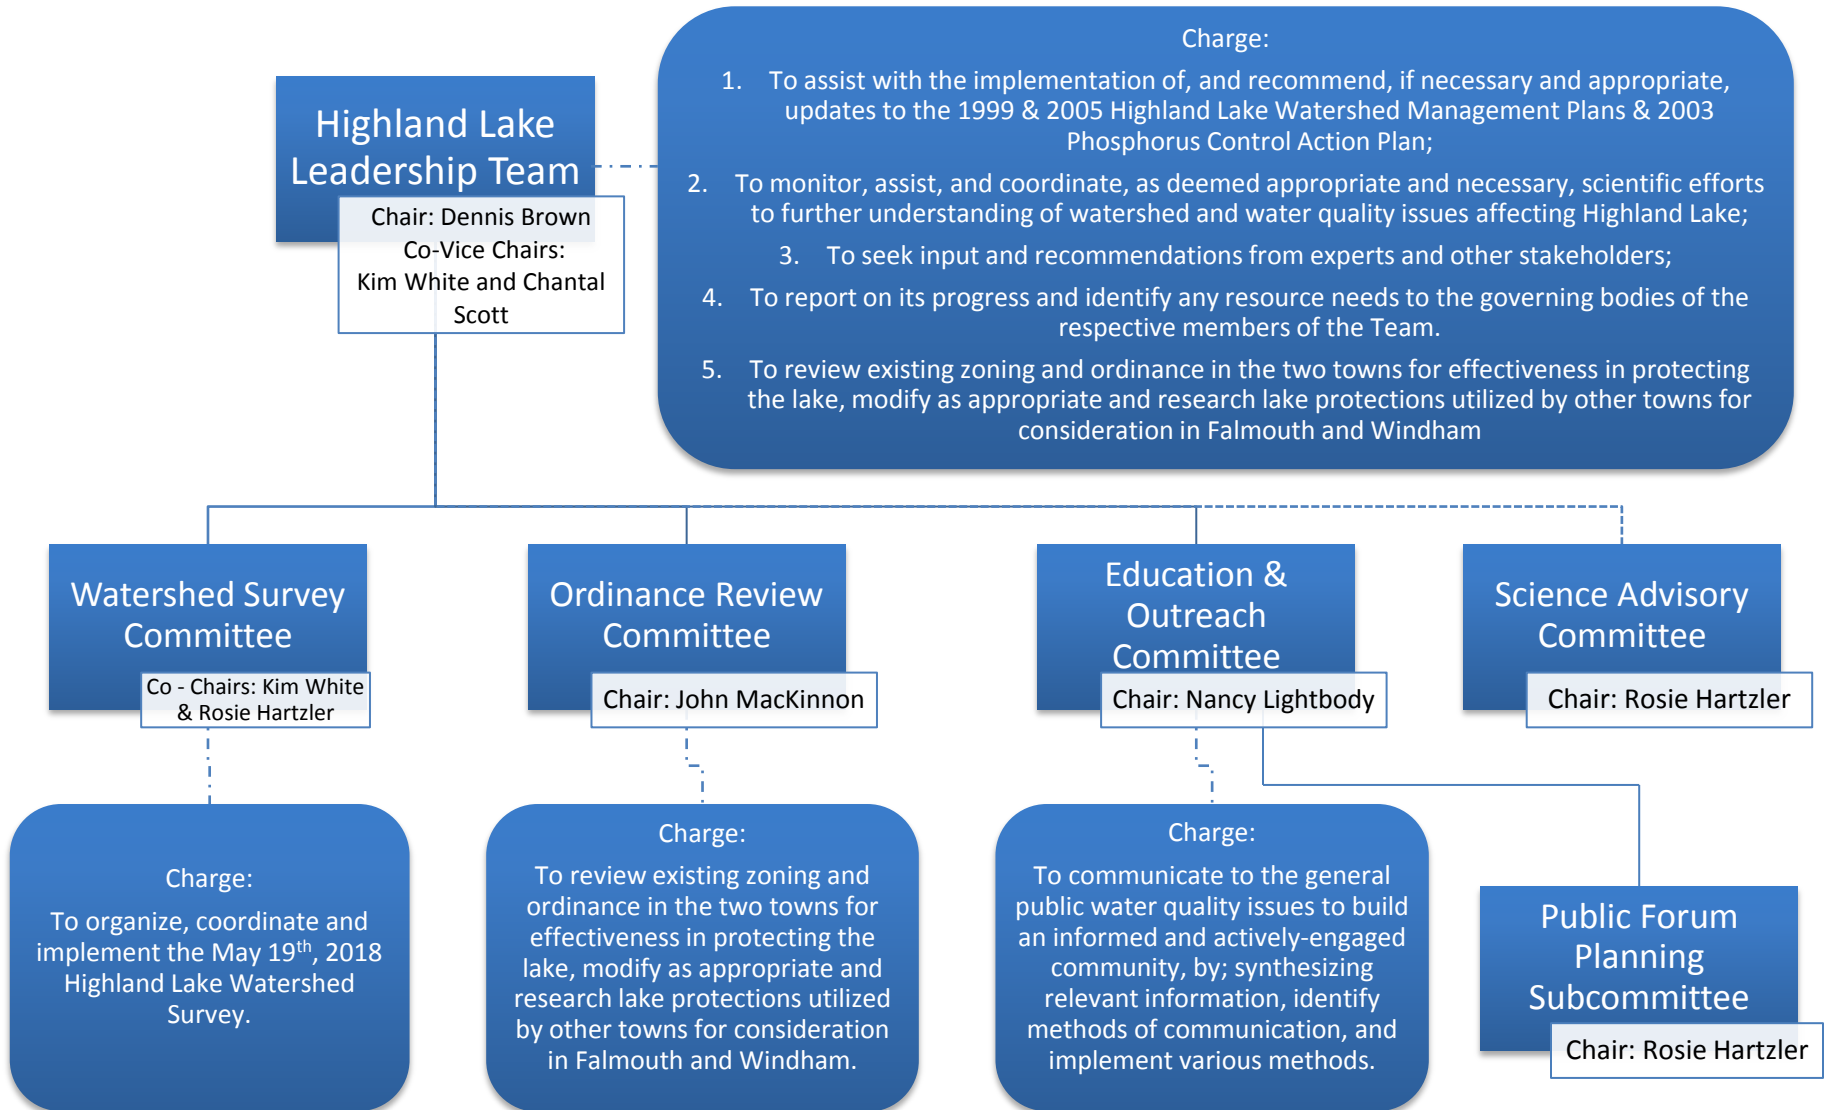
Highland Lake Leadership Team

Chair: Dennis Brown
Co-Vice Chairs:
Kim White and Chantal Scott

Charge:

1. To assist with the implementation of, and recommend, if necessary and appropriate, updates to the 1999 & 2005 Highland Lake Watershed Management Plans & 2003 Phosphorus Control Action Plan;

2. To monitor, assist, and coordinate, as deemed appropriate and necessary, scientific efforts to further understanding of watershed and water quality issues affecting Highland Lake;

3. To seek input and recommendations from experts and other stakeholders;

4. To report on its progress and identify any resource needs to the governing bodies of the respective members of the Team.

5. To review existing zoning and ordinance in the two towns for effectiveness in protecting the lake, modify as appropriate and research lake protections utilized by other towns for consideration in Falmouth and Windham

Watershed Survey Committee

Co - Chairs: Kim White & Rosie Hartzler

Ordinance Review Committee

Chair: John MacKinnon

Education & Outreach Committee

Chair: Nancy Lightbody

Science Advisory Committee

Chair: Rosie Hartzler

Charge:

To organize, coordinate and implement the May 19$^{th}$, 2018 Highland Lake Watershed Survey.

Charge:

To review existing zoning and ordinance in the two towns for effectiveness in protecting the lake, modify as appropriate and research lake protections utilized by other towns for consideration in Falmouth and Windham.

Charge:

To communicate to the general public water quality issues to build an informed and actively-engaged community, by; synthesizing relevant information, identify methods of communication, and implement various methods.

Public Forum Planning Subcommittee

Chair: Rosie Hartzler